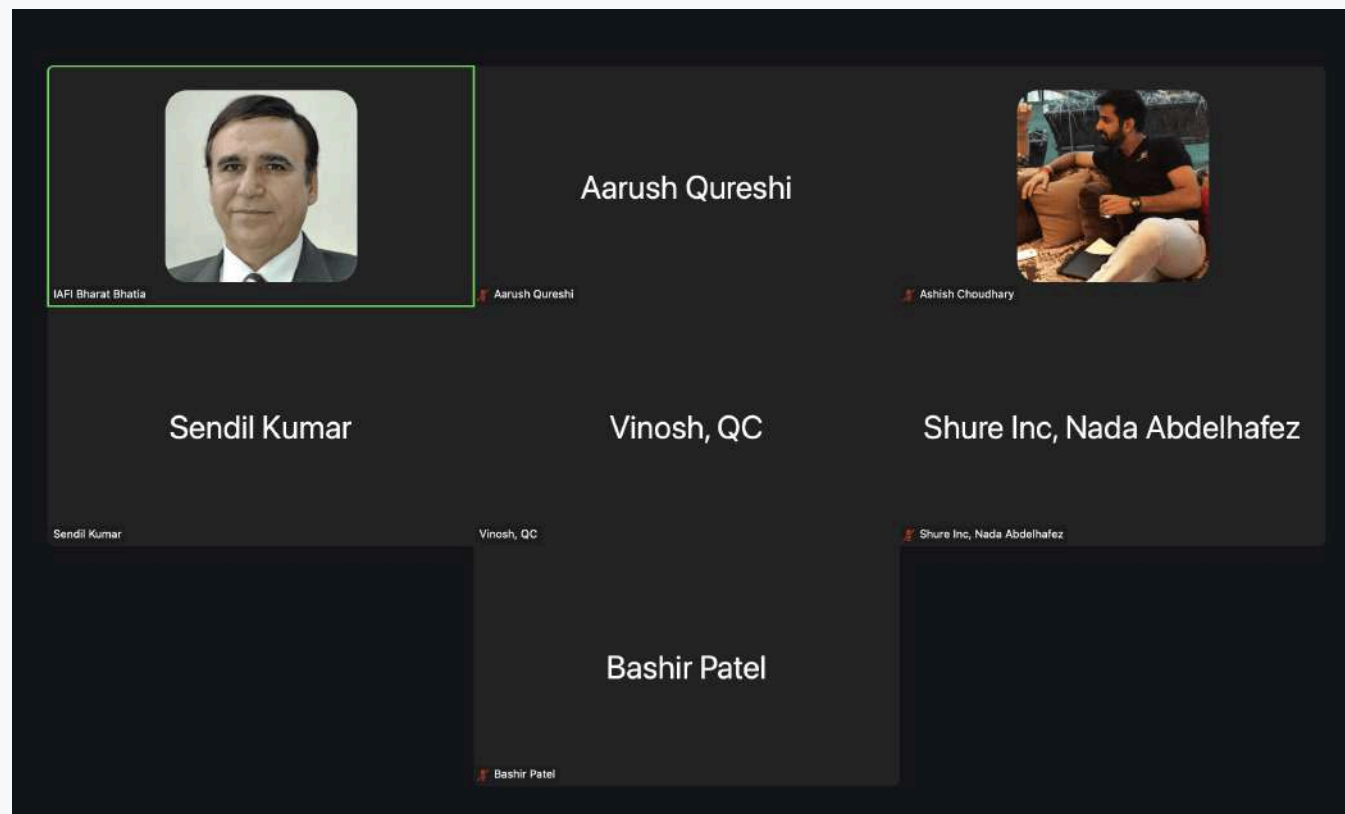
IAFI Bharat Bhatia

Aarush Qureshi

Aarush Qureshi

Ashish Choudhary

Sendil Kumar

Sendil Kumar

Vinosh, QC

Vinosh, QC

Shure Inc, Nada Abdelhafez

Shure Inc, Nada Abdelhafez

Bashir Patel

Bashir Patel